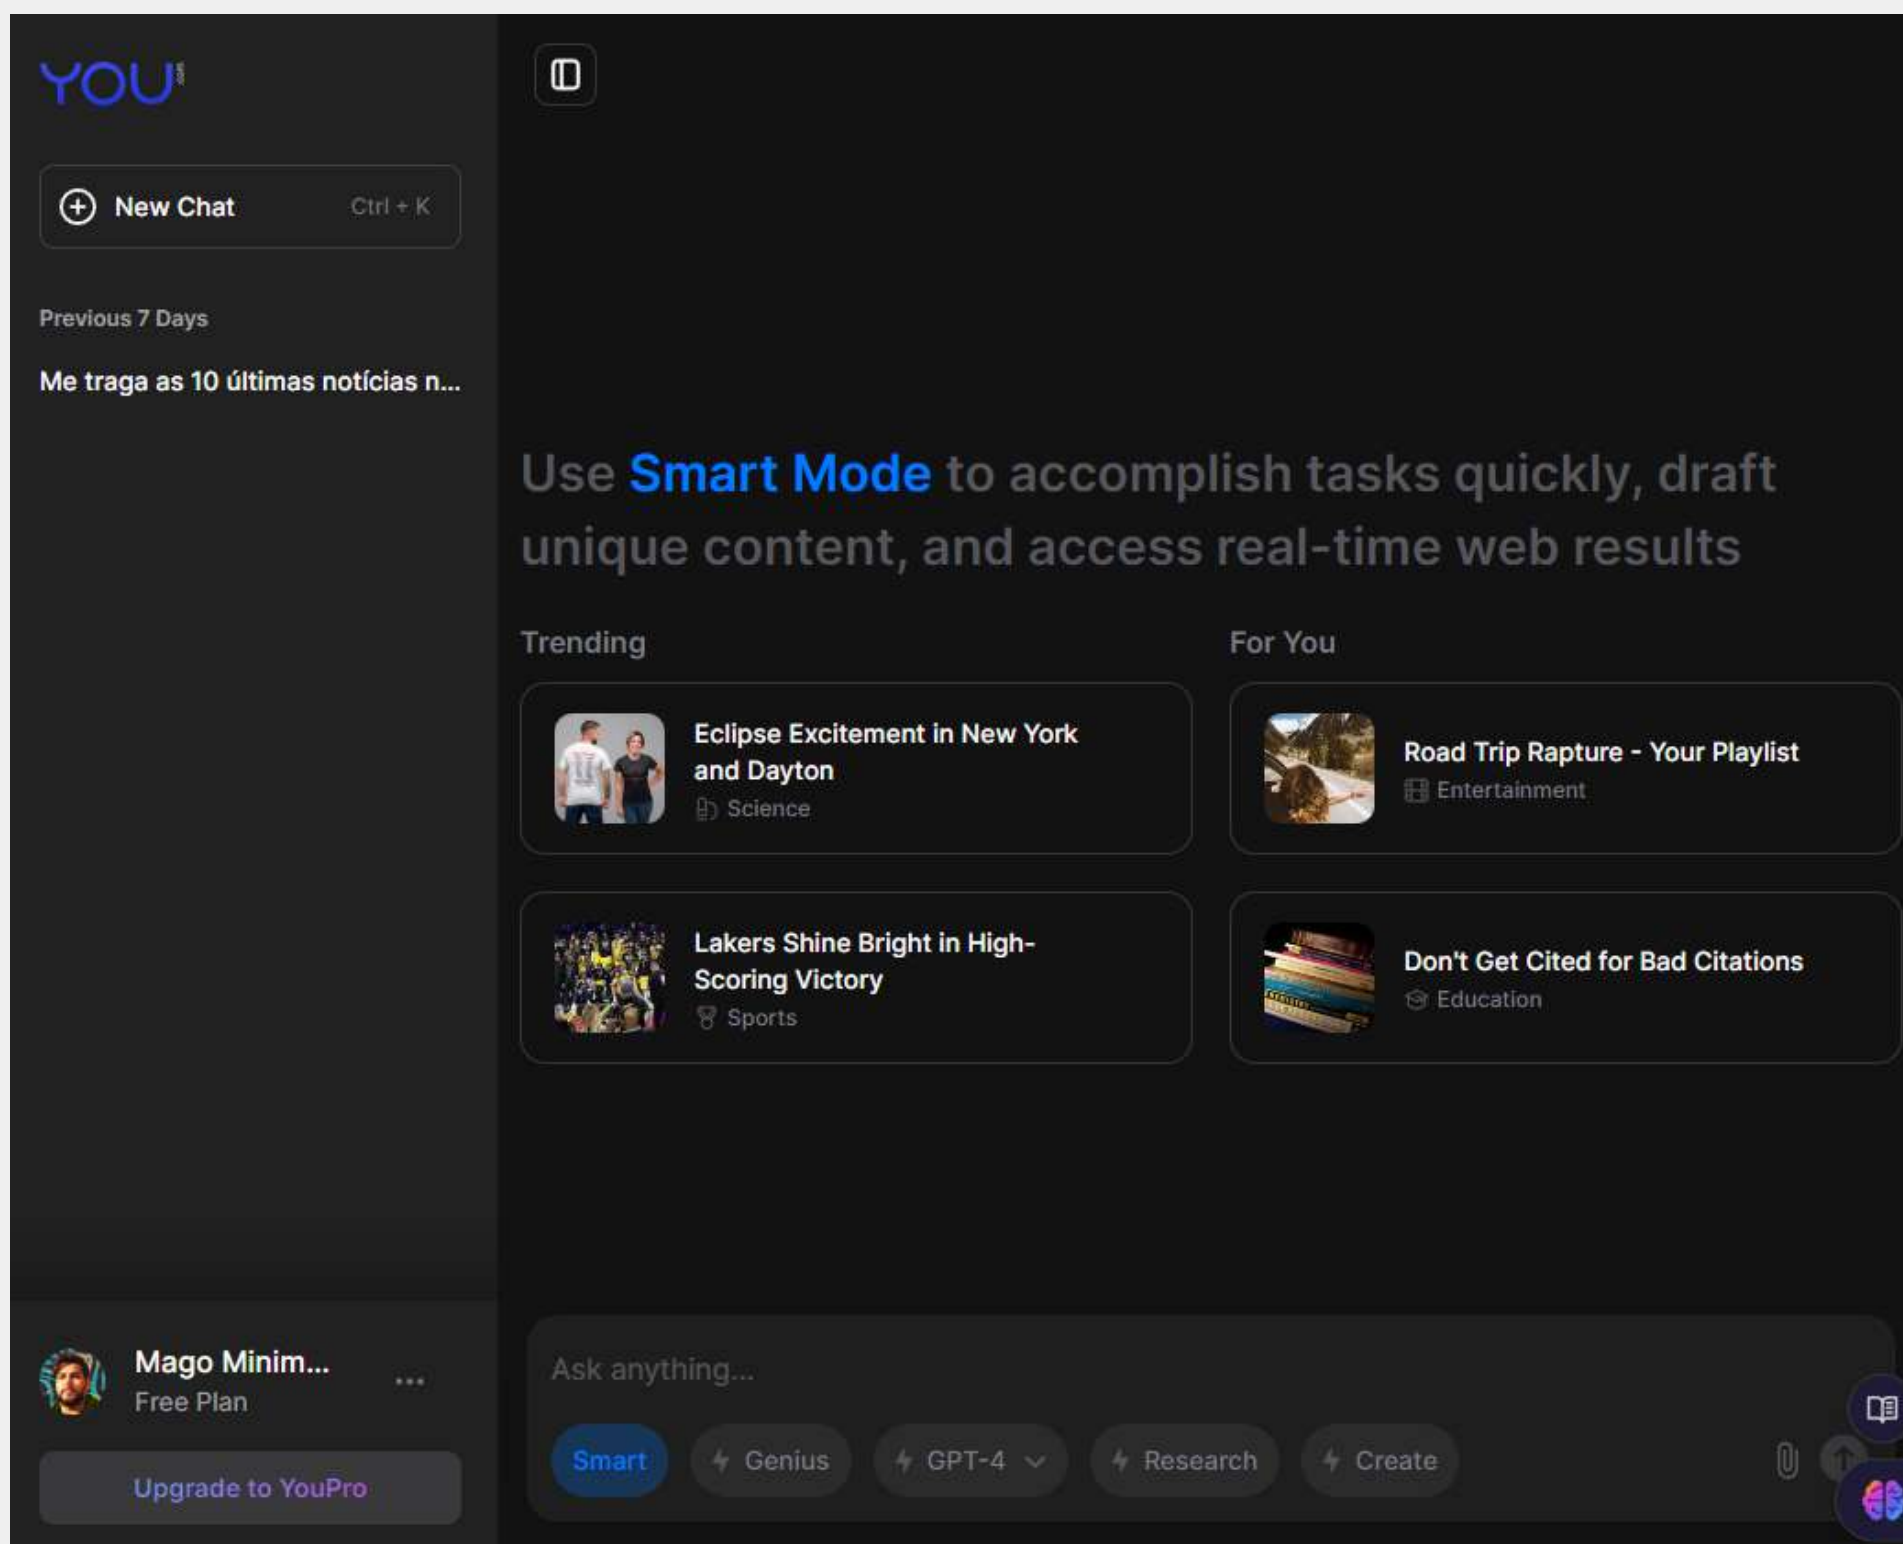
YOU

New Chat Ctrl + K

Previous 7 Days

Me traga as 10 últimas notícias n...

Use Smart Mode to accomplish tasks quickly, draft unique content, and access real-time web results

Trending

Eclipse Excitement in New York and Dayton
Science

Lakers Shine Bright in High-Scoring Victory
Sports

For You

Road Trip Rapture - Your Playlist
Entertainment

Don't Get Cited for Bad Citations
Education

Mago Minim...
Free Plan
...

Upgrade to YouPro

Ask anything...

Smart Genius GPT-4 Research Create